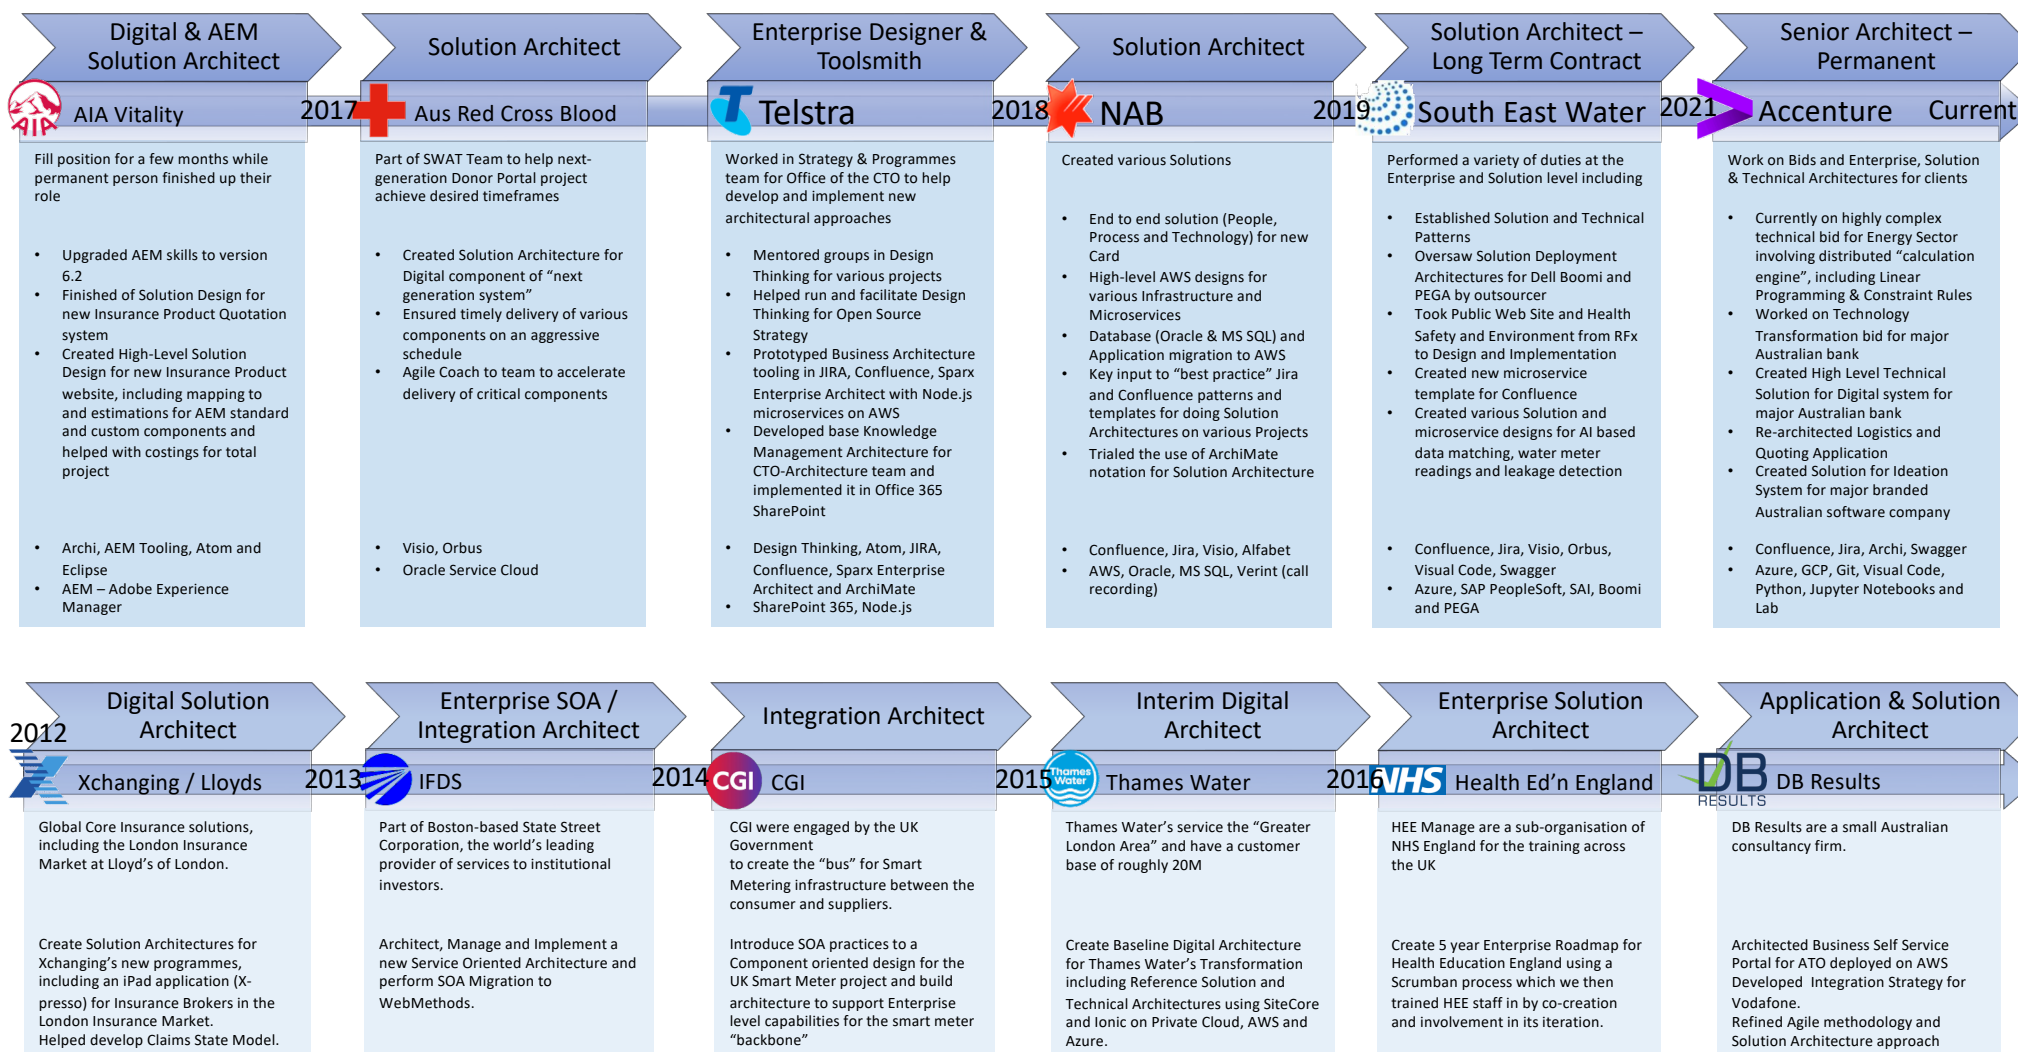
Digital & AEM Solution Architect

AIA Vitality

2017

Fill position for a few months while permanent person finished up their role

- Upgraded AEM skills to version 6.2
- Finished of Solution Design for new Insurance Product Quotation system
- Created High-Level Solution Design for new Insurance Product website, including mapping to and estimations for AEM standard and custom components and helped with costings for total project

- Archi, AEM Tooling, Atom and Eclipse
- AEM – Adobe Experience Manager

Solution Architect

Aus Red Cross Blood

Part of SWAT Team to help next-generation Donor Portal project achieve desired timeframes

- Created Solution Architecture for Digital component of "next generation system"
- Ensured timely delivery of various components on an aggressive schedule
- Agile Coach to team to accelerate delivery of critical components

- Visio, Orbus
- Oracle Service Cloud

Enterprise Designer & Toolsmith

Telstra

2018

Worked in Strategy & Programmes team for Office of the CTO to help develop and implement new architectural approaches

- Mentored groups in Design Thinking for various projects
- Helped run and facilitate Design Thinking for Open Source Strategy
- Prototyped Business Architecture tooling in JIRA, Confluence, Sparx Enterprise Architect with Node.js microservices on AWS
- Developed base Knowledge Management Architecture for CTO-Architecture team and implemented it in Office 365 SharePoint

- Design Thinking, Atom, JIRA, Confluence, Sparx Enterprise Architect and ArchiMate
- SharePoint 365, Node.js

Solution Architect

NAB

2019

Created various Solutions

- End to end solution (People, Process and Technology) for new Card
- High-level AWS designs for various Infrastructure and Microservices
- Database (Oracle & MS SQL) and Application migration to AWS
- Key input to "best practice" Jira and Confluence patterns and templates for doing Solution Architectures on various Projects
- Trialed the use of ArchiMate notation for Solution Architecture

- Confluence, Jira, Visio, Alfabet
- AWS, Oracle, MS SQL, Verint (call recording)

Solution Architect – Long Term Contract

South East Water

2021

Performed a variety of duties at the Enterprise and Solution level including

- Established Solution and Technical Patterns
- Oversaw Solution Deployment Architectures for Dell Boomi and PEGA by outsourcer
- Took Public Web Site and Health Safety and Environment from RFx to Design and Implementation
- Created new microservice template for Confluence
- Created various Solution and microservice designs for AI based data matching, water meter readings and leakage detection

- Confluence, Jira, Visio, Orbus, Visual Code, Swagger
- Azure, SAP PeopleSoft, SAI, Boomi and PEGA

Senior Architect – Permanent

Accenture

Current

Work on Bids and Enterprise, Solution & Technical Architectures for clients

- Currently on highly complex technical bid for Energy Sector involving distributed "calculation engine", including Linear Programming & Constraint Rules
- Worked on Technology Transformation bid for major Australian bank
- Created High Level Technical Solution for Digital system for major Australian bank
- Re-architected Logistics and Quoting Application
- Created Solution for Ideation System for major branded Australian software company

- Confluence, Jira, Archi, Swagger
- Azure, GCP, Git, Visual Code, Python, Jupyter Notebooks and Lab

Digital Solution Architect

2012

Xchanging / Lloyds

Global Core Insurance solutions, including the London Insurance Market at Lloyd's of London.

Create Solution Architectures for Xchanging's new programmes, including an iPad application (X-presso) for Insurance Brokers in the London Insurance Market.
Helped develop Claims State Model.

Enterprise SOA / Integration Architect

2013

IFDS

Part of Boston-based State Street Corporation, the world's leading provider of services to institutional investors.

Architect, Manage and Implement a new Service Oriented Architecture and perform SOA Migration to WebMethods.

Integration Architect

2014

CGI

CGI were engaged by the UK Government
to create the "bus" for Smart Metering infrastructure between the consumer and suppliers.

Introduce SOA practices to a Component oriented design for the UK Smart Meter project and build architecture to support Enterprise level capabilities for the smart meter "backbone"

Interim Digital Architect

2015

Thames Water

Thames Water's service the "Greater London Area" and have a customer base of roughly 20M

Create Baseline Digital Architecture for Thames Water's Transformation including Reference Solution and Technical Architectures using SiteCore and Ionic on Private Cloud, AWS and Azure.

Enterprise Solution Architect

2016

NHS

Health Ed'n England

HEE Manage are a sub-organisation of NHS England for the training across the UK

Create 5 year Enterprise Roadmap for Health Education England using a Scrumban process which we then trained HEE staff in by co-creation and involvement in its iteration.

Application & Solution Architect

DB RESULTS

DB Results

DB Results are a small Australian consultancy firm.

Architected Business Self Service Portal for ATO deployed on AWS
Developed Integration Strategy for Vodafone.
Refined Agile methodology and Solution Architecture approach